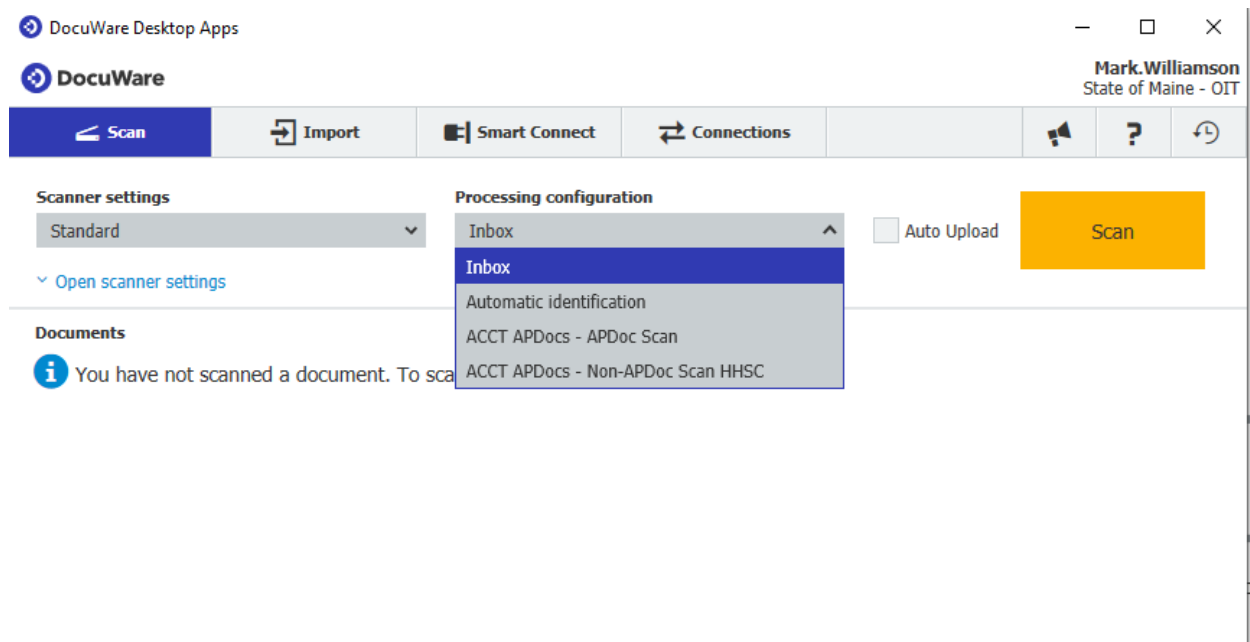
DocuWare Desktop Apps

DocuWare

Mark.Williamson
State of Maine - OIT

Scan
Import
Smart Connect
Connections

?

Scanner settings
Standard

Open scanner settings

Processing configuration
Inbox
Inbox
Automatic identification
ACCT APDocs - APDoc Scan
ACCT APDocs - Non-APDoc Scan HHSC

Auto Upload

Scan

Documents
You have not scanned a document. To sca